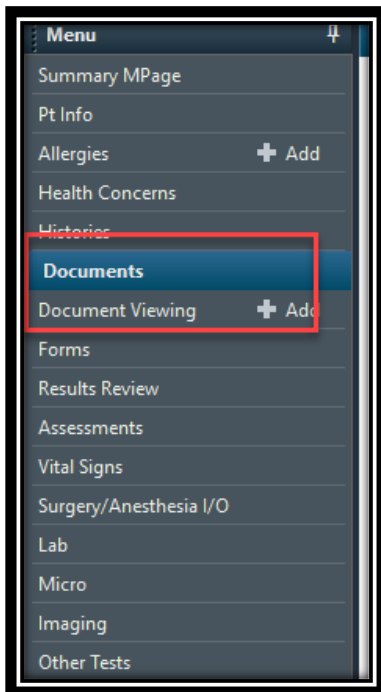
Menu

Summary MPage

Pt Info

Allergies + Add

Health Concerns

Histories

Documents

Document Viewing + Add

Forms

Results Review

Assessments

Vital Signs

Surgery/Anesthesia I/O

Lab

Micro

Imaging

Other Tests